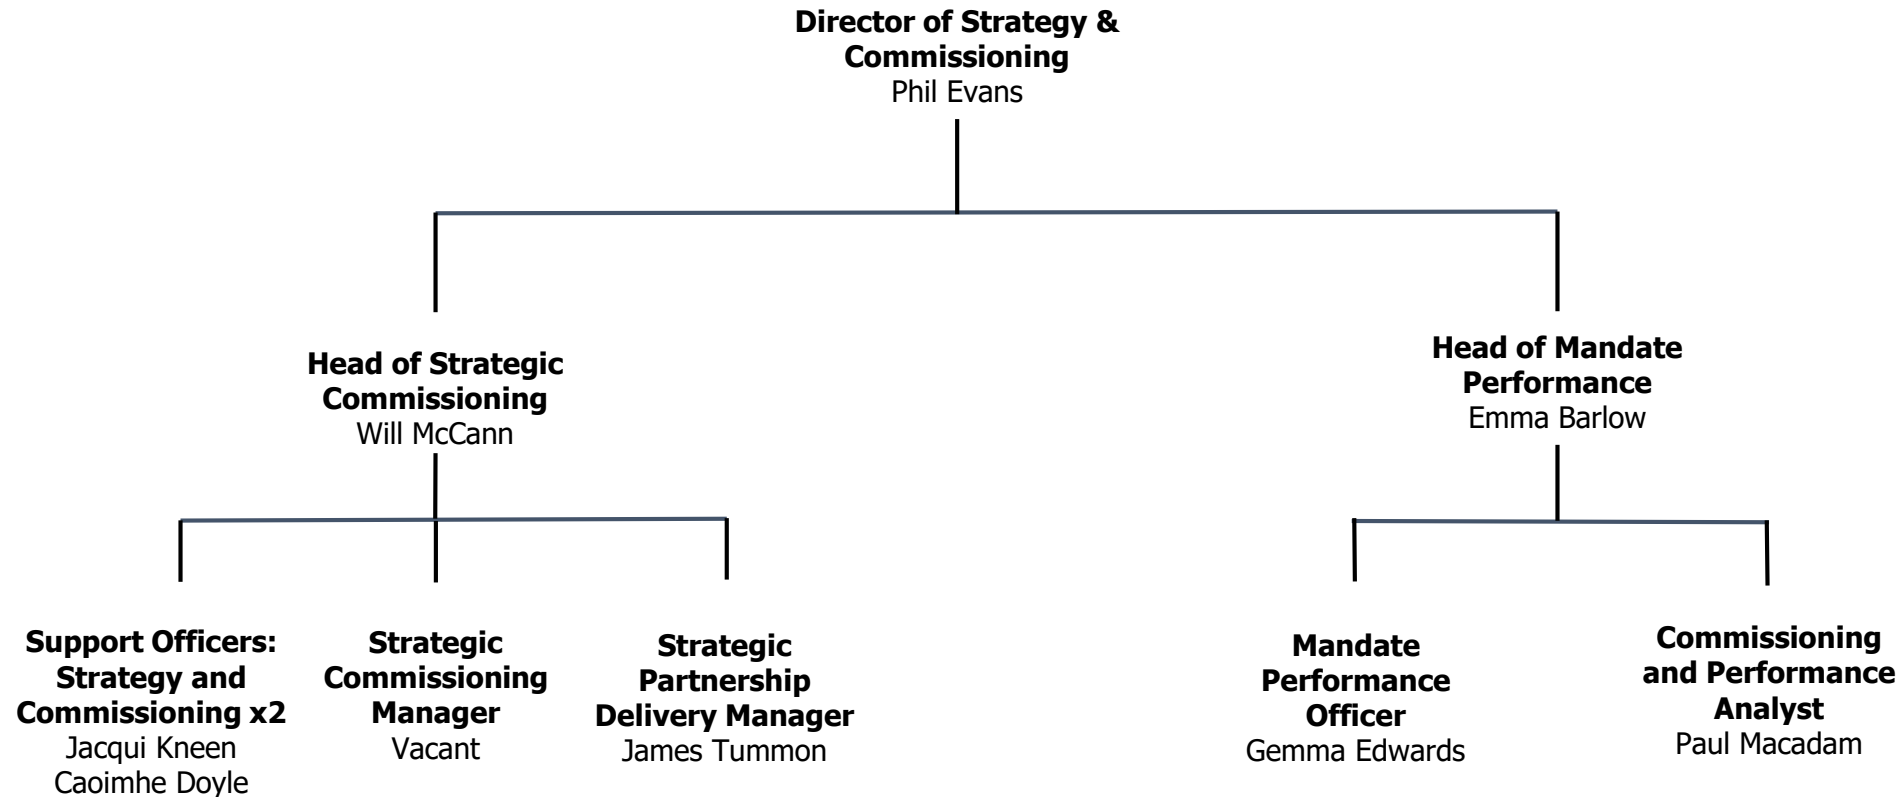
**Director of Strategy & Commissioning**
Phil Evans

**Head of Strategic Commissioning**
Will McCann

**Head of Mandate Performance**
Emma Barlow

**Support Officers: Strategy and Commissioning x2**
Jacqui Kneen
Caoimhe Doyle

**Strategic Commissioning Manager**
Vacant

**Strategic Partnership Delivery Manager**
James Tummon

**Mandate Performance Officer**
Gemma Edwards

**Commissioning and Performance Analyst**
Paul Macadam